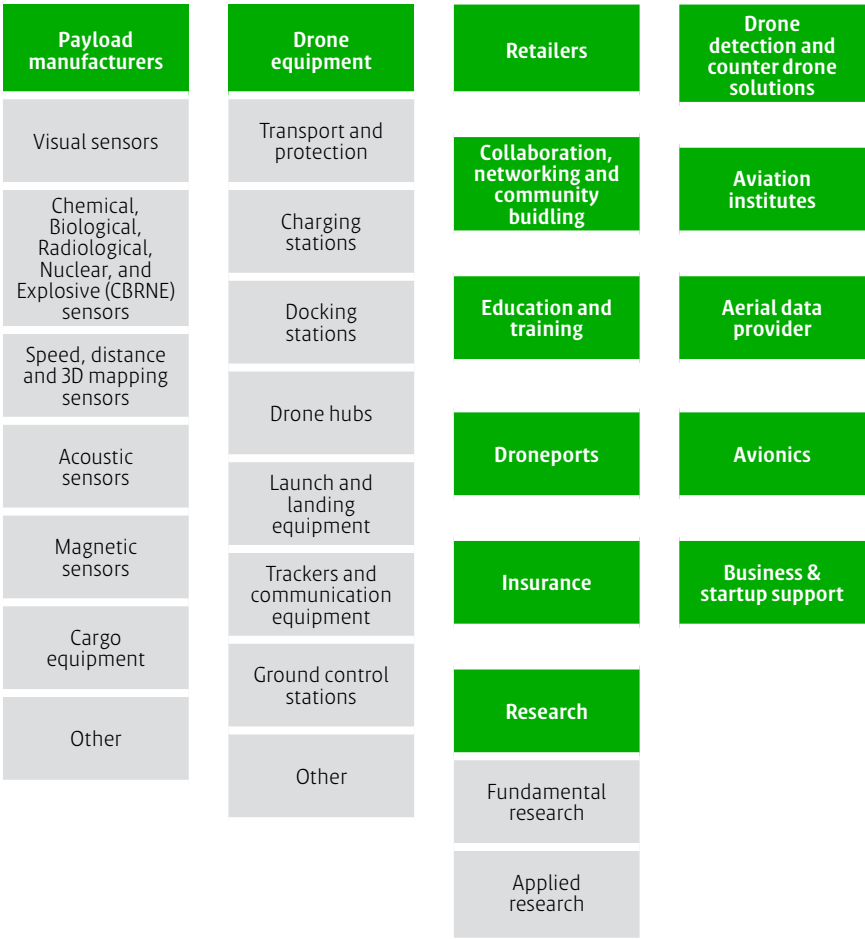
Payload manufacturers

Visual sensors

Chemical, Biological, Radiological, Nuclear, and Explosive (CBRNE) sensors

Speed, distance and 3D mapping sensors

Acoustic sensors

Magnetic sensors

Cargo equipment

Other

Drone equipment

Transport and protection

Charging stations

Docking stations

Drone hubs

Launch and landing equipment

Trackers and communication equipment

Ground control stations

Other

Retailers

Collaboration, networking and community buidling

Education and training

Droneports

Insurance

Research

Fundamental research

Applied research

Drone detection and counter drone solutions

Aviation institutes

Aerial data provider

Avionics

Business & startup support